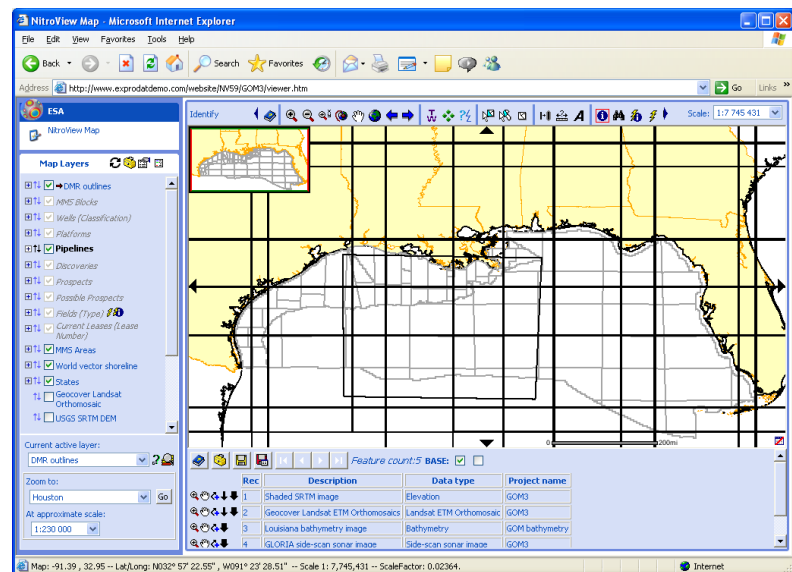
NitroView Map - Microsoft Internet Explorer

File Edit View Favorites Tools Help

Back Search Favorites

Address http://www.exprodatdemo.com/website/NV59/GOM3/viewer.htm Go Links

ESA

NitroView Map

Map Layers

DMR outlines
MMS Blocks
Wells (Classification)
Platforms
Pipelines
Discoveries
Prospects
Possible Prospects
Fields (Type)
Current Leases (Lease Number)
MMS Areas
World vector shoreline
States
Geocover Landsat Orthomosaic
USGS SRTM DEM

Current active layer:
DMR outlines

Zoom to:
Houston Go

At approximate scale:
1:230 000

Identify

Scale: 1:7 745 431

0 200mi

Feature count:5 BASE:

| | Rec | Description | Data type | Project name |
|---|---|---|---|---|
| | 1 | Shaded SRTM image | Elevation | GOM3 |
| | 2 | Geocover Landsat ETM Orthomosaic | Landsat ETM Orthomosaic | GOM3 |
| | 3 | Louisiana bathymetry image | Bathymetry | GOM bathymetry |
| | 4 | GLORIA side-scan sonar image | Side-scan sonar image | GOM3 |

Map: -91.39 , 32.95 -- Lat/Long: N032° 57' 22.55" , W091° 23' 28.51" -- Scale 1: 7,745,431 -- ScaleFactor: 0.02364.

Internet